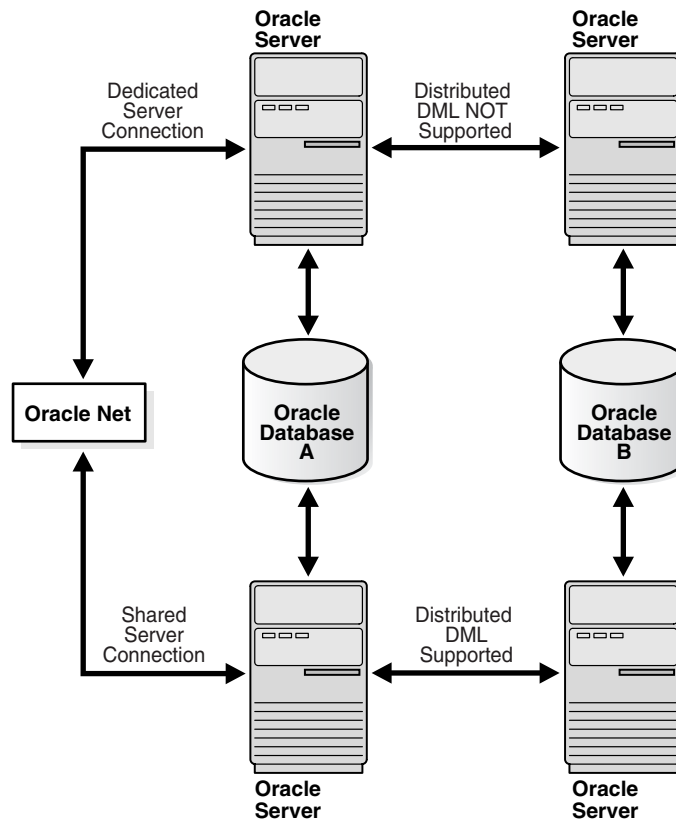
Oracle Server

Oracle Server

Dedicated Server Connection

Distributed DML NOT Supported

Oracle Net

Oracle Database A

Oracle Database B

Shared Server Connection

Distributed DML Supported

Oracle Server

Oracle Server